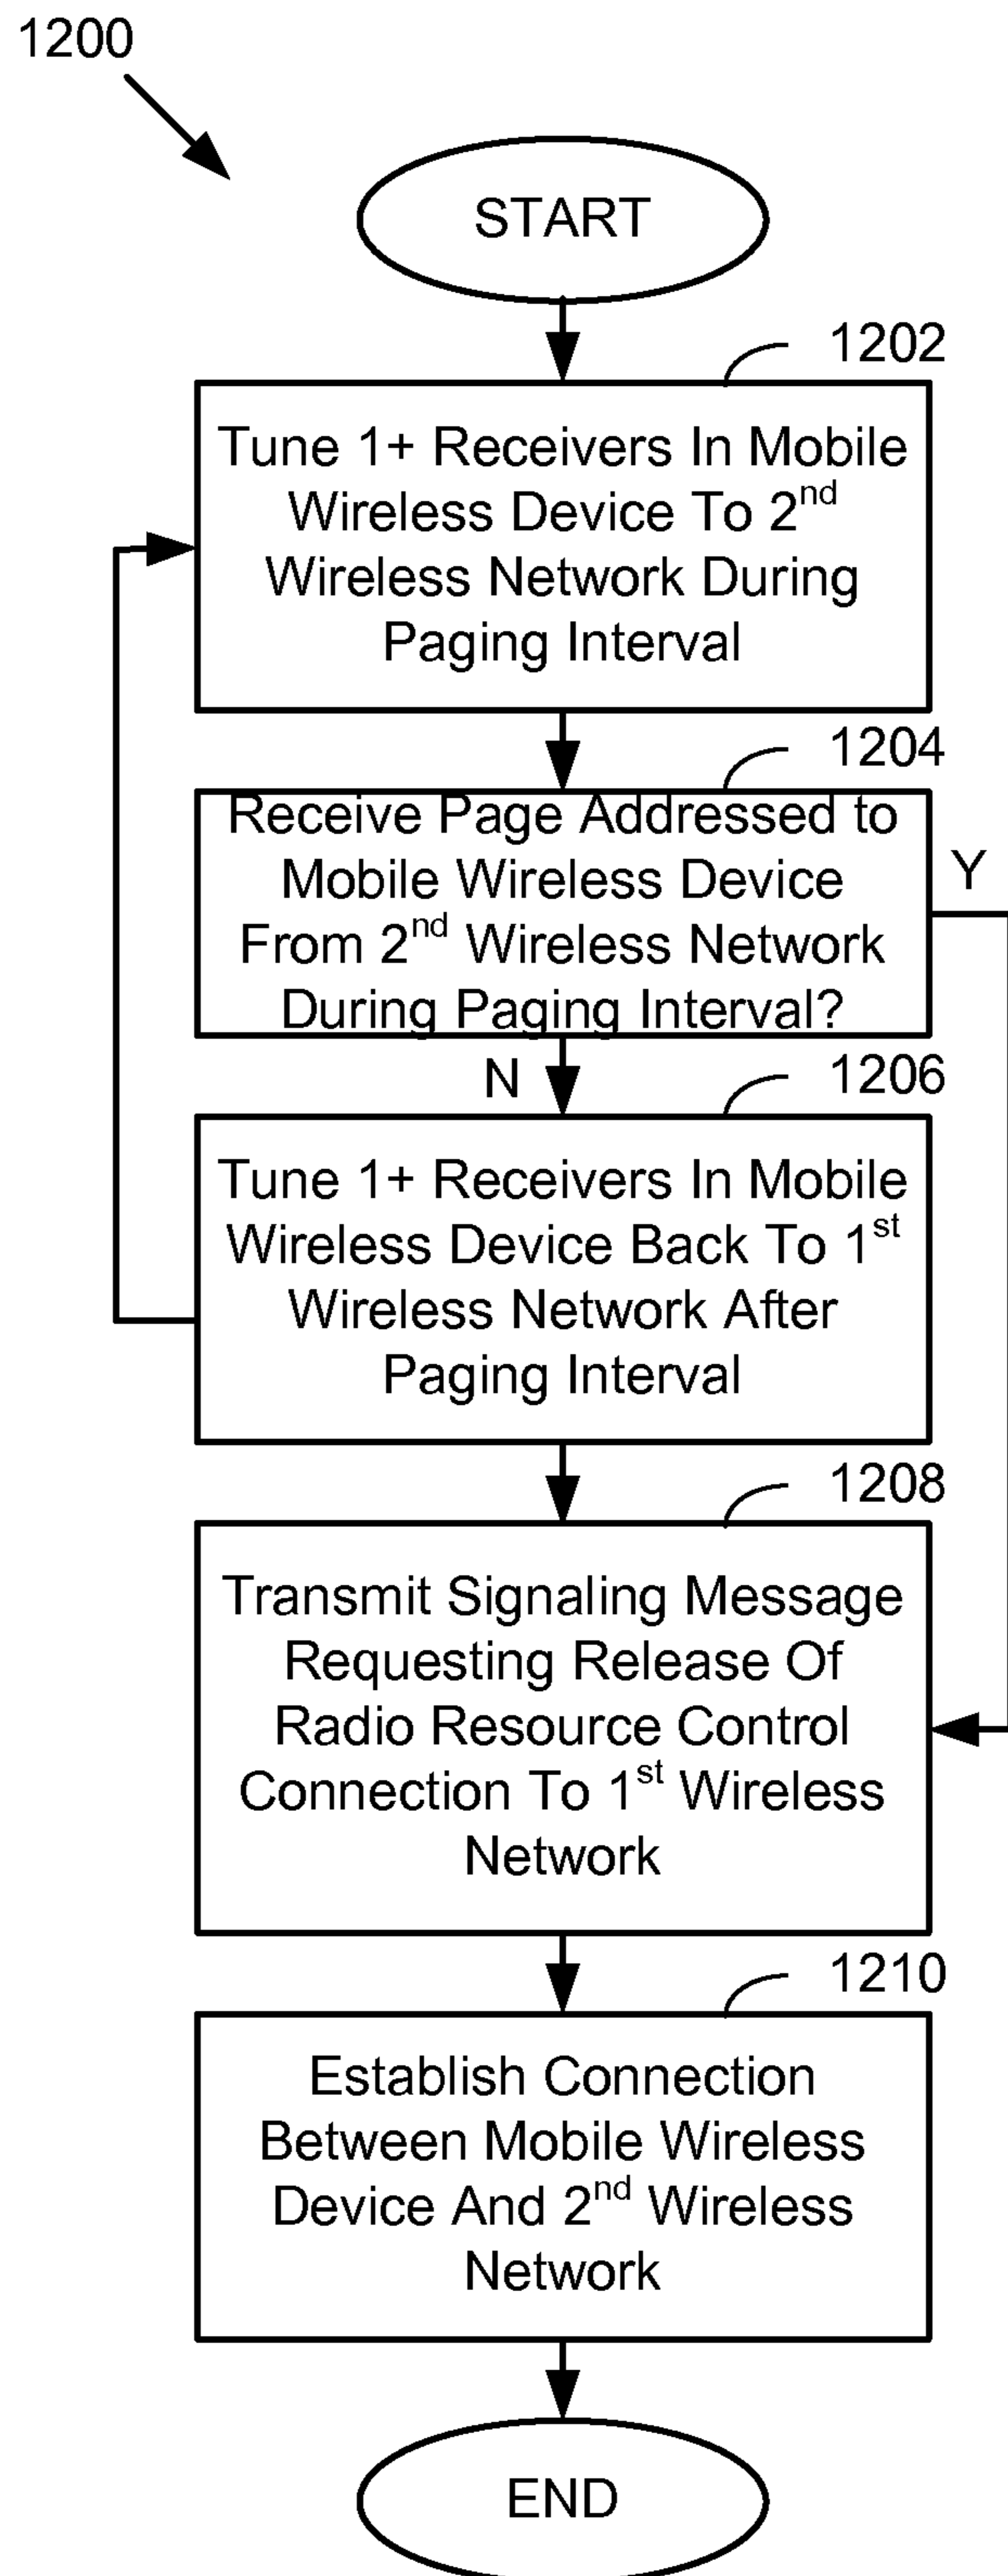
1200

START

1202

Tune 1+ Receivers In Mobile Wireless Device To 2$^{nd}$ Wireless Network During Paging Interval

1204

Receive Page Addressed to Mobile Wireless Device From 2$^{nd}$ Wireless Network During Paging Interval?

Y

N

1206

Tune 1+ Receivers In Mobile Wireless Device Back To 1$^{st}$ Wireless Network After Paging Interval

1208

Transmit Signaling Message Requesting Release Of Radio Resource Control Connection To 1$^{st}$ Wireless Network

1210

Establish Connection Between Mobile Wireless Device And 2$^{nd}$ Wireless Network

END